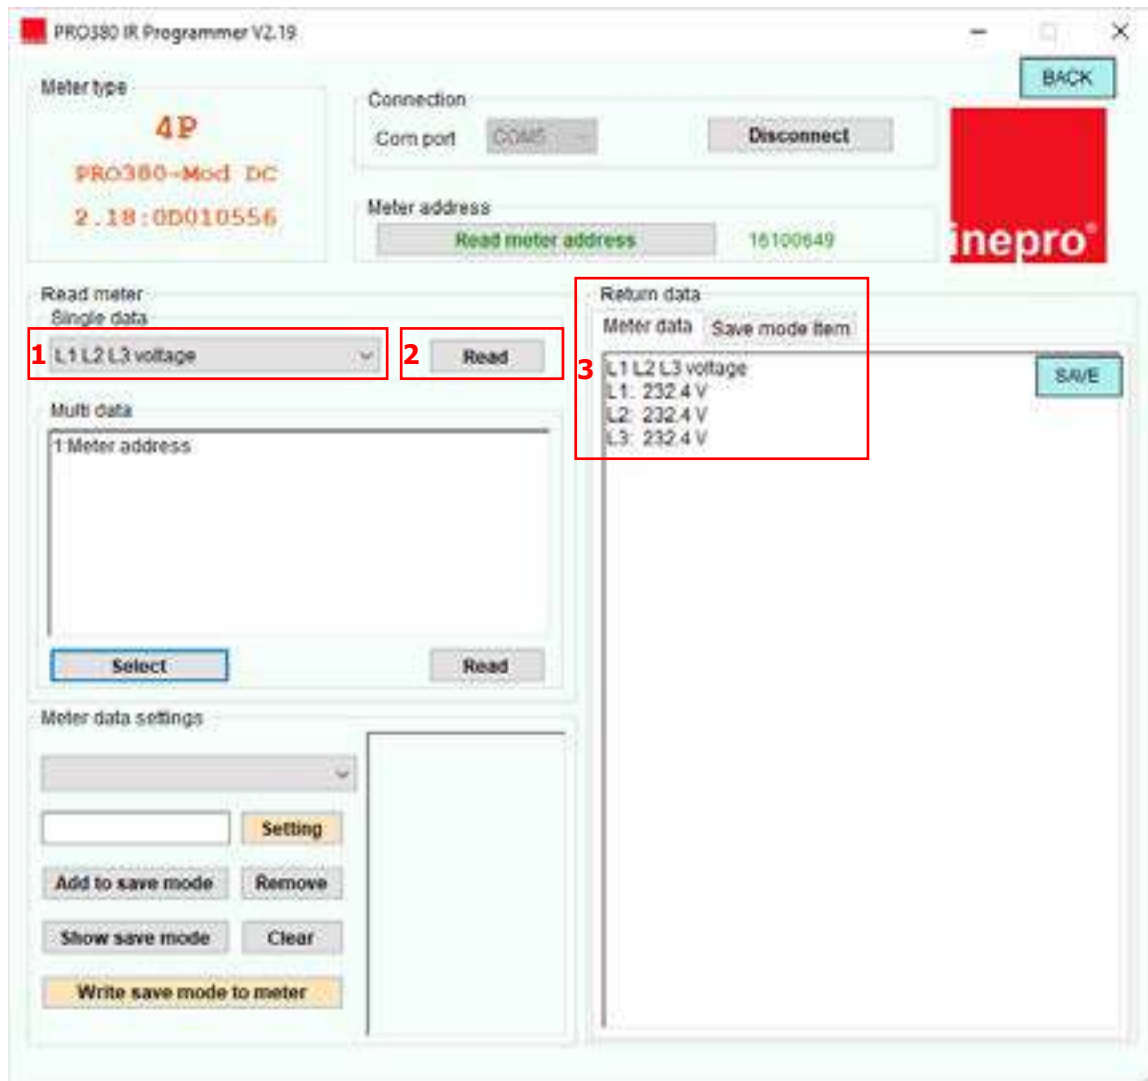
PRO380 IR Programmer V2.19

BACK

Meter type
4P
PRO380-Mod DC
2.18:0D010556

Connection
Com port COM5
Disconnect

Meter address
Read meter address
16100649

inepro®

Read meter
Single data
1 L1 L2 L3 voltage
2 Read

Multi data
1 Meter address

Select
Read

Return data
Meter data
Save mode item
3
L1 L2 L3 voltage
L1: 232.4 V
L2: 232.4 V
L3: 232.4 V
SAVE

Meter data settings
Setting
Add to save mode
Remove
Show save mode
Clear
Write save mode to meter